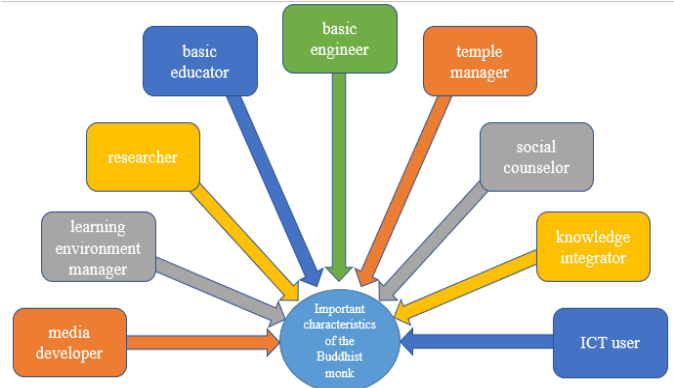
basic engineer

basic educator

temple manager

researcher

social counselor

learning environment manager

knowledge integrator

media developer

Important characteristics of the Buddhist monk

ICT user